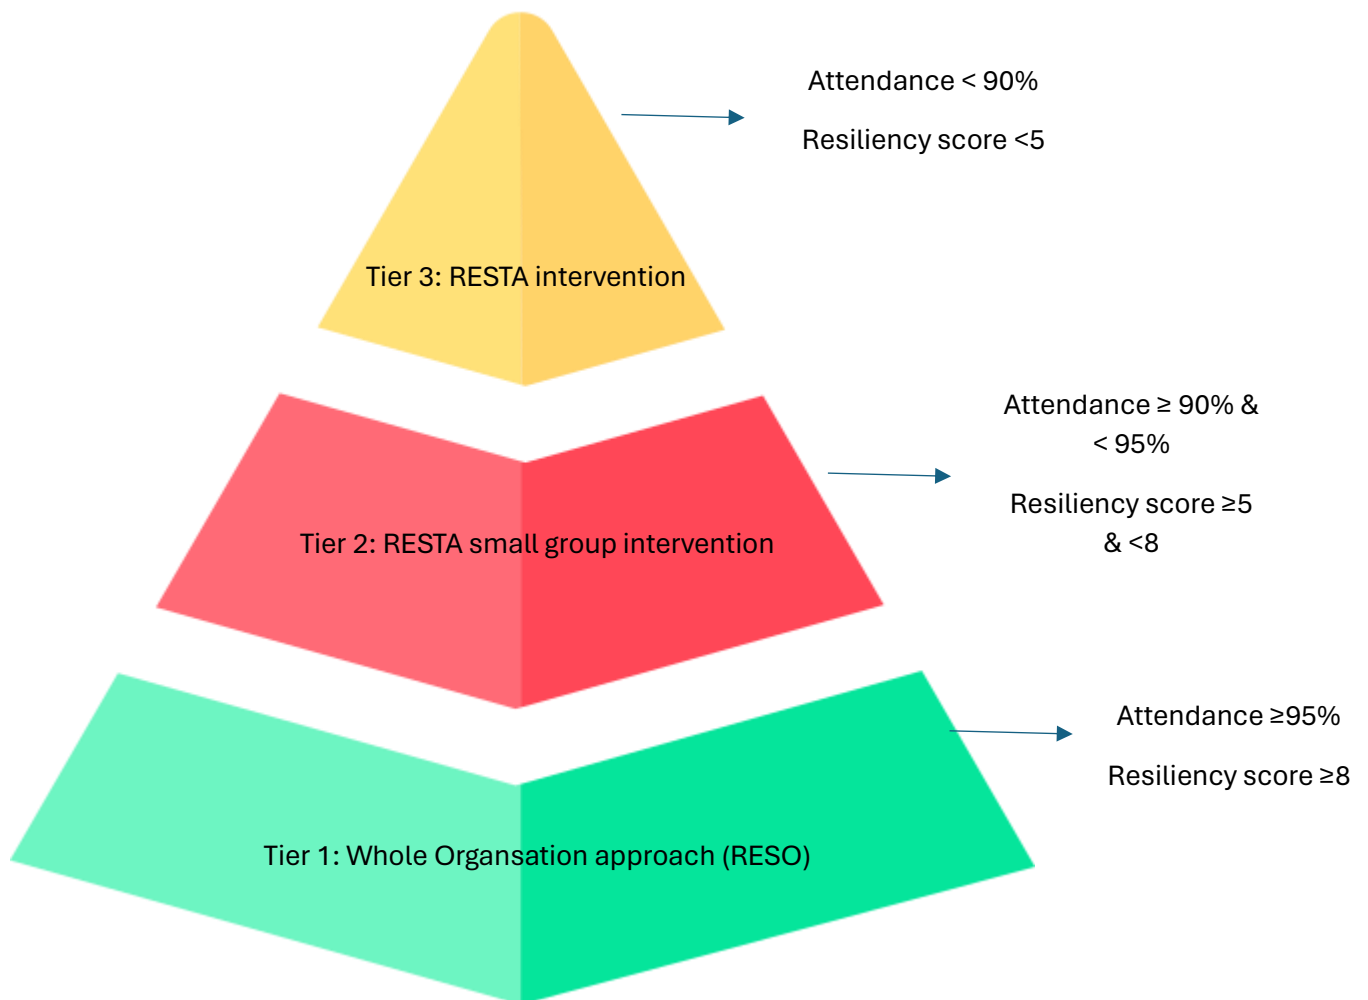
Attendance < 90%

Resiliency score <5

Tier 3: RESTA intervention

Attendance ≥ 90% & < 95%

Resiliency score ≥5 & <8

Tier 2: RESTA small group intervention

Attendance ≥95%

Resiliency score ≥8

Tier 1: Whole Organsation approach (RESO)